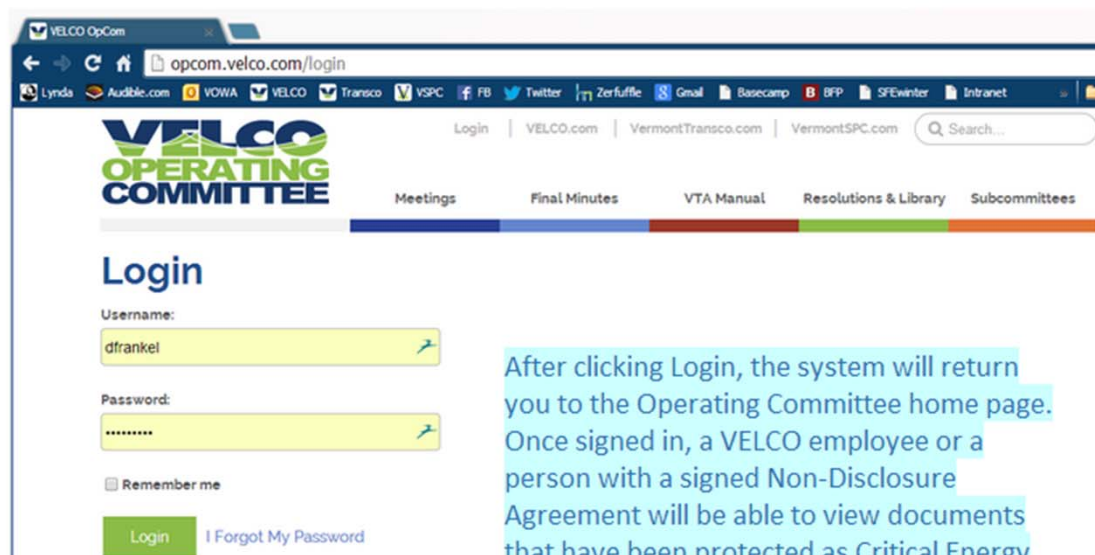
VELCO OpCom

opcom.velco.com/login

Lynda Audible.com VOWA VELCO Transco VSPC FB Twitter Zerfuffle Gmail Basecamp BFP SFEwinter Intranet

VELCO OPERATING COMMITTEE

Login | VELCO.com | VermontTransco.com | VermontSPC.com

Search...

Meetings Final Minutes VTA Manual Resolutions & Library Subcommittees

Login

Username:

dfrankel

Password:

•••••••••

Remember me

Login I Forgot My Password

After clicking Login, the system will return you to the Operating Committee home page. Once signed in, a VELCO employee or a person with a signed Non-Disclosure Agreement will be able to view documents that have been protected as Critical Energy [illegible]